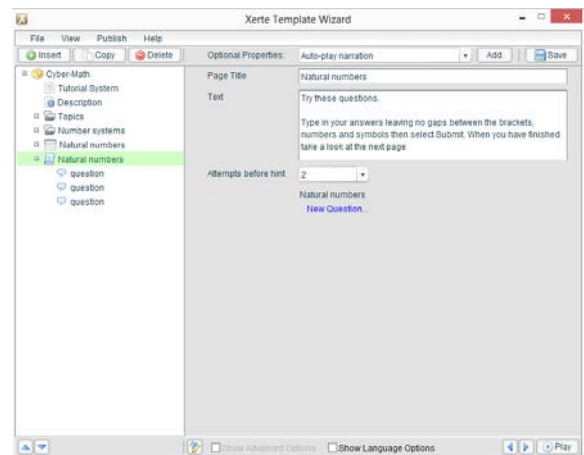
Xerte Template Wizard

File View Publish Help

Insert Copy Delete

Optional Properties: Auto-play narration Add Save

Cyber-Math
Tutorial System
Description
Topics
Number systems
Natural numbers
Natural numbers
question
question
question

Page Title Natural numbers

Text Try these questions.

Type in your answers leaving no gaps between the brackets, numbers and symbols then select Submit. When you have finished take a look at the next page

Attempts before hint 2

Natural numbers
New Question...

Show Advanced Options Show Language Options Play